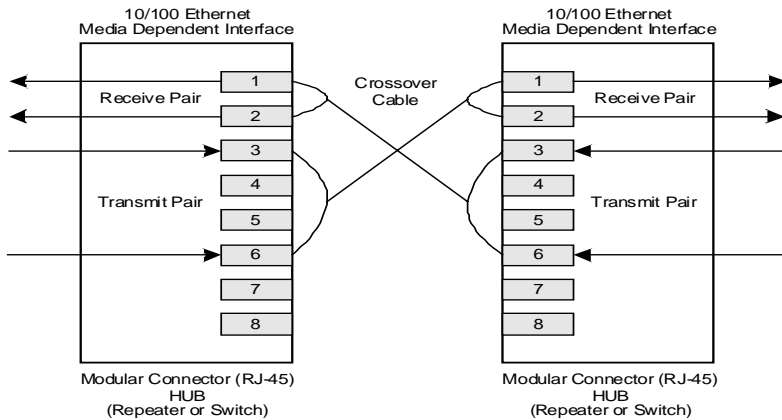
10/100 Ethernet
Media Dependent Interface

Receive Pair

Transmit Pair

1
2
3
4
5
6
7
8

Modular Connector (RJ-45)
HUB
(Repeater or Switch)

Crossover
Cable

10/100 Ethernet
Media Dependent Interface

Receive Pair

Transmit Pair

1
2
3
4
5
6
7
8

Modular Connector (RJ-45)
HUB
(Repeater or Switch)